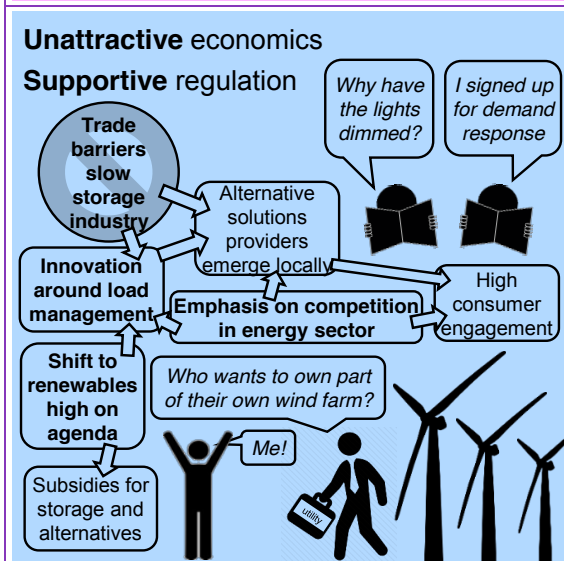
**Unattractive** economics
**Supportive** regulation

Why have the lights dimmed?

I signed up for demand response

**Trade barriers slow storage industry**

Alternative solutions providers emerge locally

**Innovation around load management**

**Emphasis on competition in energy sector**

High consumer engagement

**Shift to renewables high on agenda**

Who wants to own part of their own wind farm?

Me!

utility

Subsidies for storage and alternatives